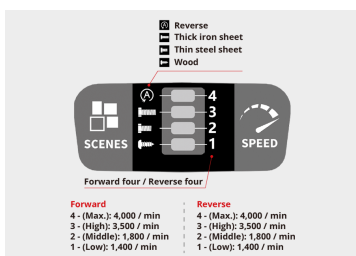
Reverse
Thick iron sheet
Thin steel sheet
Wood

SCENES
4
3
2
1
SPEED

Forward four / Reverse four

Forward
4 - (Max.): 4,000 / min
3 - (High): 3,500 / min
2 - (Middle): 1,800 / min
1 - (Low): 1,400 / min

Reverse
4 - (Max.): 4,000 / min
3 - (High): 3,500 / min
2 - (Middle): 1,800 / min
1 - (Low): 1,400 / min